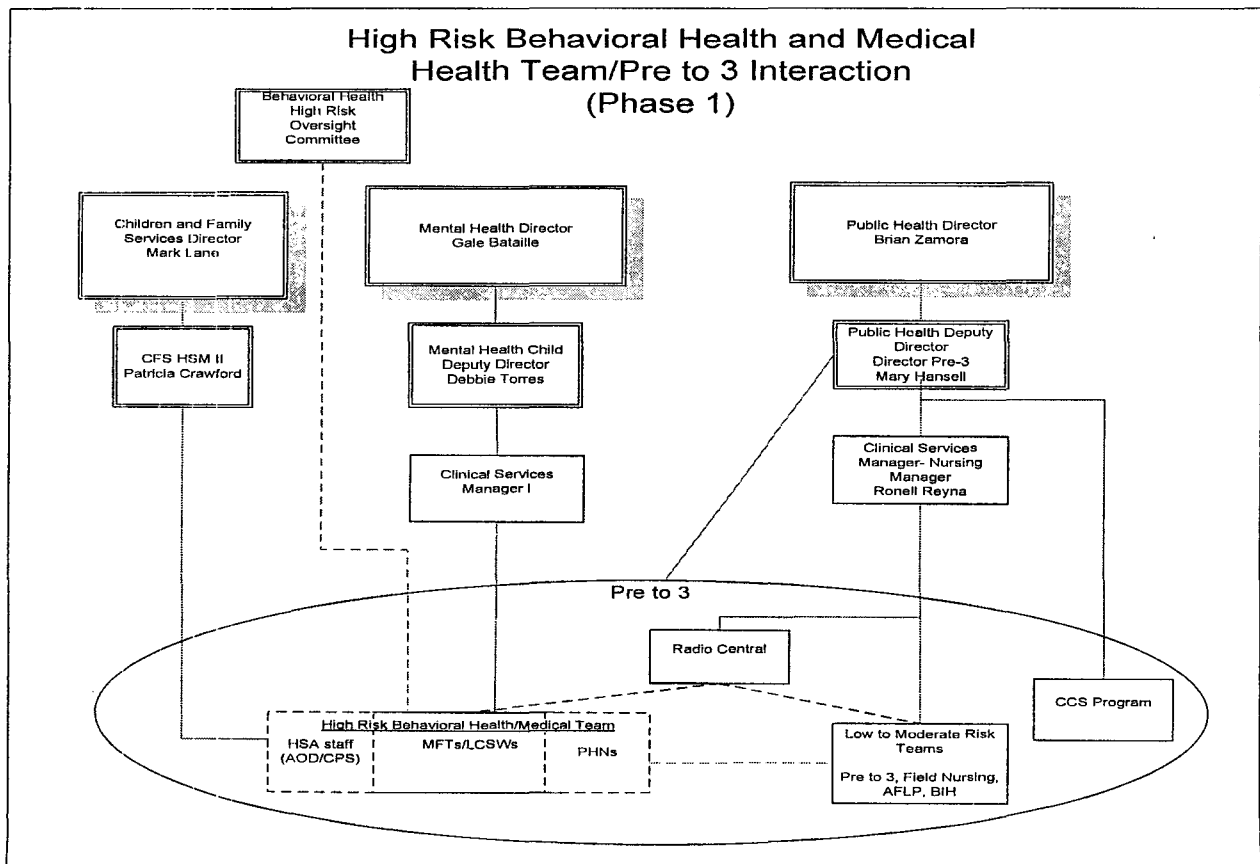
High Risk Behavioral Health and Medical Health Team/Pre to 3 Interaction (Phase 1)

Behavioral Health High Risk Oversight Committee

Children and Family Services Director Mark Lane

Mental Health Director Gale Bataille

Public Health Director Brian Zamora

CFS HSM II Patricia Crawford

Mental Health Child Deputy Director Debbie Torres

Public Health Deputy Director Director Pre-3 Mary Hansell

Clinical Services Manager I

Clinical Services Manager- Nursing Manager Ronell Reyna

Pre to 3

Radio Central

CCS Program

High Risk Behavioral Health/Medical Team

HSA staff (AOD/CPS)

MFTs/LCSWs

PHNs

Low to Moderate Risk Teams

Pre to 3, Field Nursing, AFLP, BIH